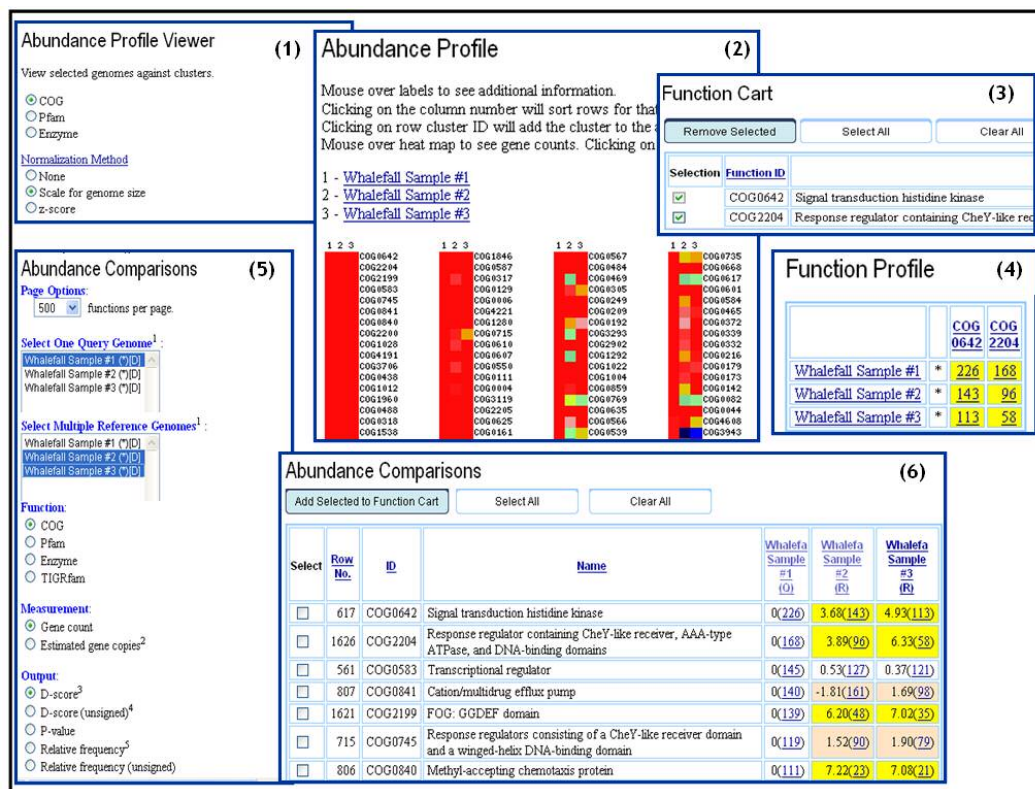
Abundance Profile Viewer (1)

View selected genomes against clusters.

COG
Pfam
Enzyme

Normalization Method
None
Scale for genome size
z-score

Abundance Profile (2)

Mouse over labels to see additional information.
Clicking on the column number will sort rows for that
Clicking on row cluster ID will add the cluster to the
Mouse over heat map to see gene counts. Clicking on

1 - Whalefall Sample #1
2 - Whalefall Sample #2
3 - Whalefall Sample #3

1 2 3
COG0642
COG2204
COG2199
COG0583
COG0745
COG0841
COG0840
COG2200
COG1028
COG4191
COG3706
COG0438
COG1012
COG1960
COG0488
COG0318
COG1538

1 2 3
COG1846
COG0587
COG0317
COG0129
COG0006
COG4221
COG1280
COG0715
COG0610
COG0607
COG0550
COG0111
COG0004
COG3119
COG2205
COG0625
COG0161

1 2 3
COG0567
COG0484
COG0469
COG0305
COG0249
COG0209
COG0192
COG3293
COG2902
COG1292
COG1022
COG1004
COG0859
COG0769
COG0635
COG0566
COG0539

1 2 3
COG0735
COG0668
COG0617
COG0601
COG0584
COG0465
COG0372
COG0339
COG0332
COG0216
COG0179
COG0173
COG0142
COG0082
COG0044
COG4608
COG3943

Function Cart (3)

Remove Selected | Select All | Clear All

| Selection | Function ID | |
|---|---|---|
| ☑ | COG0642 | Signal transduction histidine kinase |
| ☑ | COG2204 | Response regulator containing CheY-like rec |

Function Profile (4)

| | | COG 0642 | COG 2204 |
|---|---|---|---|
| Whalefall Sample #1 | * | 226 | 168 |
| Whalefall Sample #2 | * | 143 | 96 |
| Whalefall Sample #3 | * | 113 | 58 |

Abundance Comparisons (5)

Page Options:
500 functions per page.

Select One Query Genome$^1$:
Whalefall Sample #1 (*)[D]
Whalefall Sample #2 (*)[D]
Whalefall Sample #3 (*)[D]

Select Multiple Reference Genomes$^1$:
Whalefall Sample #1 (*)[D]
Whalefall Sample #2 (*)[D]
Whalefall Sample #3 (*)[D]

Function:
COG
Pfam
Enzyme
TIGRfam

Measurement:
Gene count
Estimated gene copies$^2$

Output:
D-score$^3$
D-score (unsigned)$^4$
P-value
Relative frequency$^5$
Relative frequency (unsigned)

Abundance Comparisons (6)

Add Selected to Function Cart | Select All | Clear All

| Select | Row No. | ID | Name | Whalefa Sample #1 (Q) | Whalefa Sample #2 (R) | Whalefa Sample #3 (R) |
|---|---|---|---|---|---|---|
| ☐ | 617 | COG0642 | Signal transduction histidine kinase | 0(226) | 3.68(143) | 4.93(113) |
| ☐ | 1626 | COG2204 | Response regulator containing CheY-like receiver, AAA-type ATPase, and DNA-binding domains | 0(168) | 3.89(96) | 6.33(58) |
| ☐ | 561 | COG0583 | Transcriptional regulator | 0(145) | 0.53(127) | 0.37(121) |
| ☐ | 807 | COG0841 | Cation/multidrug efflux pump | 0(140) | -1.81(161) | 1.69(98) |
| ☐ | 1621 | COG2199 | FOG: GGDEF domain | 0(139) | 6.20(48) | 7.02(35) |
| ☐ | 715 | COG0745 | Response regulators consisting of a CheY-like receiver domain and a winged-helix DNA-binding domain | 0(119) | 1.52(90) | 1.90(79) |
| ☐ | 806 | COG0840 | Methyl-accepting chemotaxis protein | 0(111) | 7.22(23) | 7.08(21) |